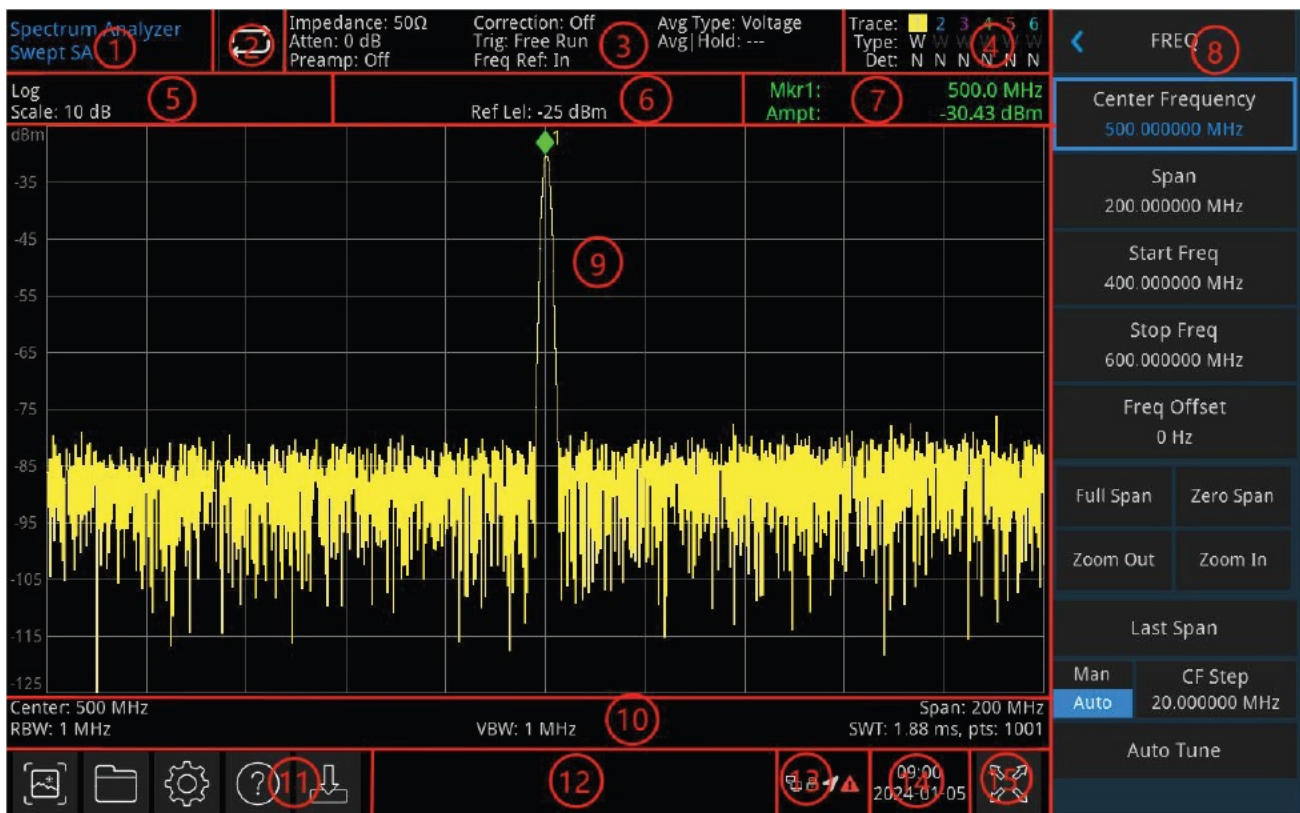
Spectrum Analyzer
Swept SA 1

2

Impedance: 50Ω
Atten: 0 dB
Preamp: Off

Correction: Off
Trig: Free Run
Freq Ref: In

Avg Type: Voltage
Avg|Hold: ---

3

Trace: 1 2 3 4 5 6
Type: W W W W W W
Det: N N N N N N

4

FREQ 8

Log
Scale: 10 dB 5

Ref Lel: -25 dBm 6

Mkr1: 500.0 MHz
Ampt: -30.43 dBm 7

dBm
-35
-45
-55
-65
-75
-85
-95
-105
-115
-125

1

9

Center Frequency
500.000000 MHz

Span
200.000000 MHz

Start Freq
400.000000 MHz

Stop Freq
600.000000 MHz

Freq Offset
0 Hz

Full Span | Zero Span

Zoom Out | Zoom In

Last Span

Man
Auto

CF Step
20.000000 MHz

Auto Tune

Center: 500 MHz
RBW: 1 MHz

VBW: 1 MHz 10

Span: 200 MHz
SWT: 1.88 ms, pts: 1001

11

12

13

09:00
2024-01-05 14

15